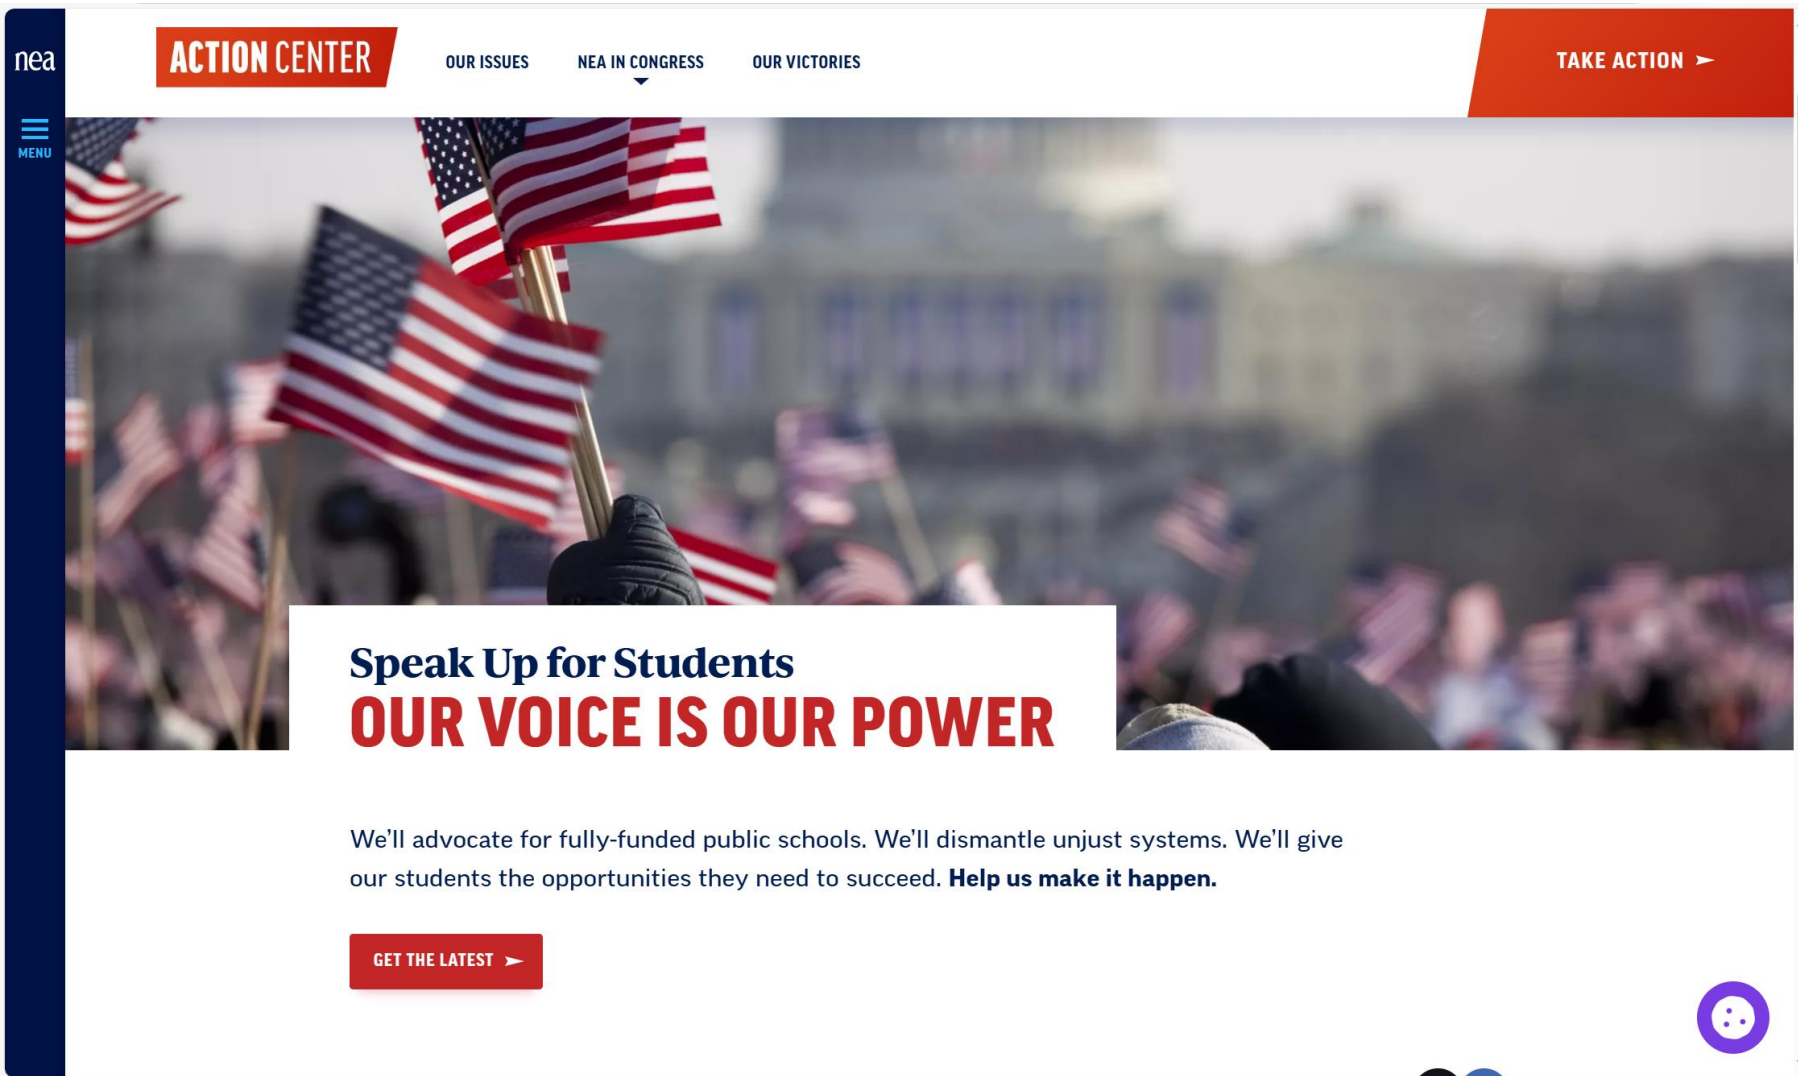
nea

MENU

ACTION CENTER

OUR ISSUES

NEA IN CONGRESS

OUR VICTORIES

TAKE ACTION

Speak Up for Students
OUR VOICE IS OUR POWER

We'll advocate for fully-funded public schools. We'll dismantle unjust systems. We'll give our students the opportunities they need to succeed. **Help us make it happen.**

GET THE LATEST